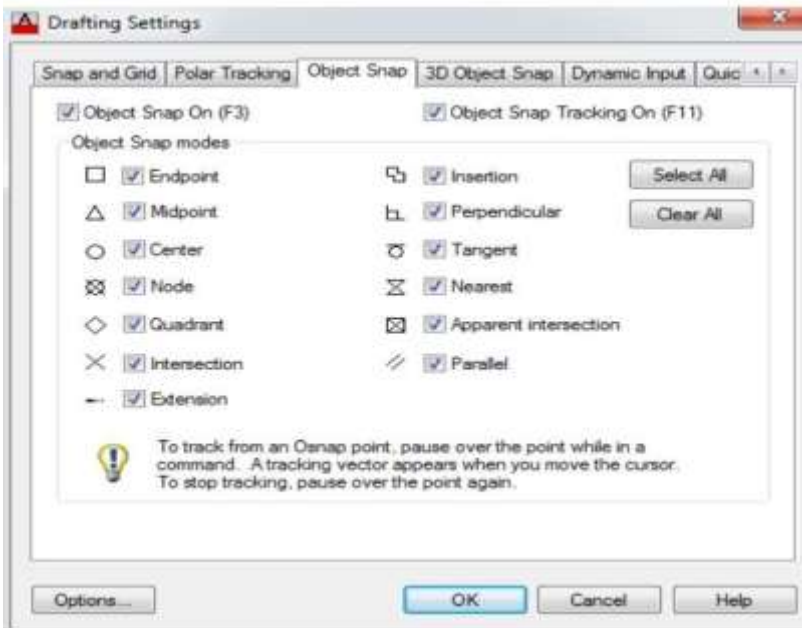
Drafting Settings

Snap and Grid | Polar Tracking | Object Snap | 3D Object Snap | Dynamic Input | Quic

Object Snap On (F3)

Object Snap Tracking On (F11)

Object Snap modes

Endpoint

Midpoint

Center

Node

Quadrant

Intersection

Extension

Insertion

Perpendicular

Tangent

Nearest

Apparent intersection

Parallel

Select All

Clear All

To track from an Osnap point, pause over the point while in a command. A tracking vector appears when you move the cursor. To stop tracking, pause over the point again.

Options...

OK

Cancel

Help